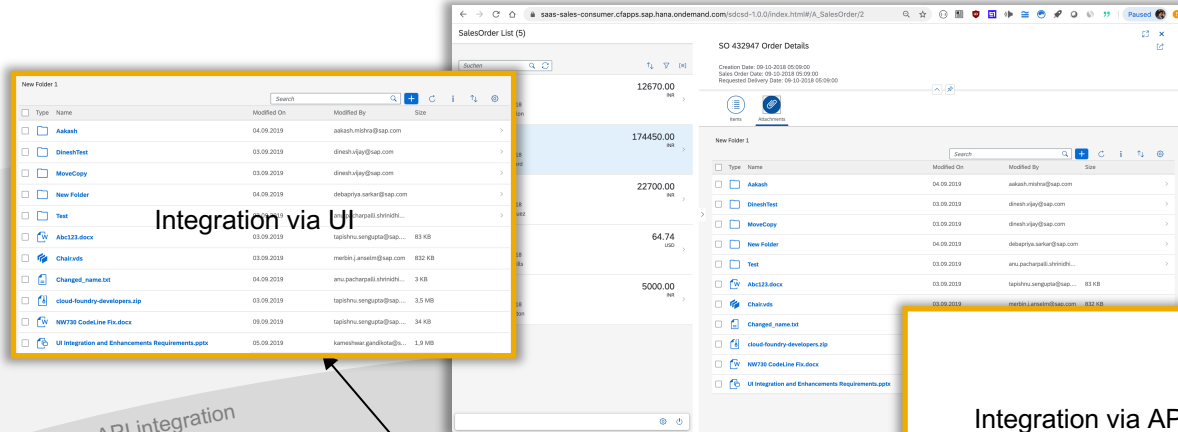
saas-sales-consumer.cfapps.sap.hana.ondemand.com/sdcsd-1.0.0/index.html#/A_SalesOrder/2

Paused

SalesOrder List (5)

Suchen

12670.00
INR

174450.00
INR

22700.00
INR

64.74
USD

5000.00
INR

SO 432947 Order Details

Creation Date: 09-10-2018 05:09:00
Sales Order Date: 09-10-2018 05:09:00
Requested Delivery Date: 09-10-2018 05:09:00

Items Attachments

New Folder 1

Search

| Type | Name | Modified On | Modified By | Size |
|---|---|---|---|---|
| | Aakash | 04.09.2019 | aakash.mishra@sap.com | |
| | DineshTest | 03.09.2019 | dinesh.vijay@sap.com | |
| | MoveCopy | 03.09.2019 | dinesh.vijay@sap.com | |
| | New Folder | 04.09.2019 | debapriya.sarkar@sap.com | |
| | Test | 03.09.2019 | anu.pacharpalli.shrinidhi... | |
| | Abc123.docx | 03.09.2019 | tapishnu.sengupta@sap.... | 83 KB |
| | Chair.vds | 03.09.2019 | merbin.j.anselm@sap.com | 832 KB |
| | Changed_name.txt | | | |
| | cloud-foundry-developers.zip | | | |
| | NW730 CodeLine Fix.docx | | | |
| | UI Integration and Enhancements Requirements.pptx | | | |

Integration via AP

New Folder 1

Search

| Type | Name | Modified On | Modified By | Size |
|---|---|---|---|---|
| | Aakash | 04.09.2019 | aakash.mishra@sap.com | |
| | DineshTest | 03.09.2019 | dinesh.vijay@sap.com | |
| | MoveCopy | 03.09.2019 | dinesh.vijay@sap.com | |
| | New Folder | 04.09.2019 | debapriya.sarkar@sap.com | |
| | Test | 03.09.2019 | anu.pacharpalli.shrinidhi... | |
| | Abc123.docx | 03.09.2019 | tapishnu.sengupta@sap.... | 83 KB |
| | Chair.vds | 03.09.2019 | merbin.j.anselm@sap.com | 832 KB |
| | Changed_name.txt | 04.09.2019 | anu.pacharpalli.shrinidhi... | 3 KB |
| | cloud-foundry-developers.zip | 03.09.2019 | tapishnu.sengupta@sap.... | 3,5 MB |
| | NW730 CodeLine Fix.docx | 09.09.2019 | tapishnu.sengupta@sap.... | 34 KB |
| | UI Integration and Enhancements Requirements.pptx | 05.09.2019 | kameshwar.gandikota@s... | 1,9 MB |

Integration via UI

API integration